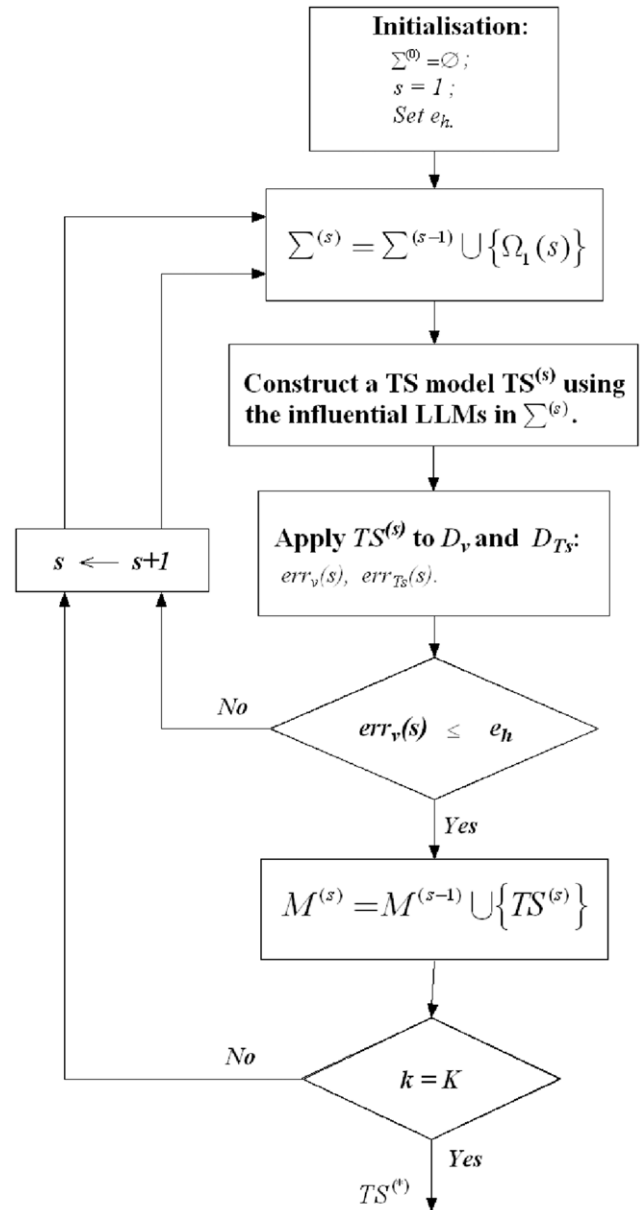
**Initialisation:**
$\sum^{(0)} = \varnothing$ ;
$s = 1$ ;
Set $e_h$.

$\sum^{(s)} = \sum^{(s-1)} \cup \{\Omega_1(s)\}$

Construct a TS model $TS^{(s)}$ using the influential LLMs in $\sum^{(s)}$.

Apply $TS^{(s)}$ to $D_v$ and $D_{Ts}$:
$err_v(s)$, $err_{Ts}(s)$.

$s \leftarrow s+1$

No

$err_v(s) \leq e_h$

Yes

$M^{(s)} = M^{(s-1)} \cup \{TS^{(s)}\}$

No

$k = K$

Yes

$TS^{(*)}$